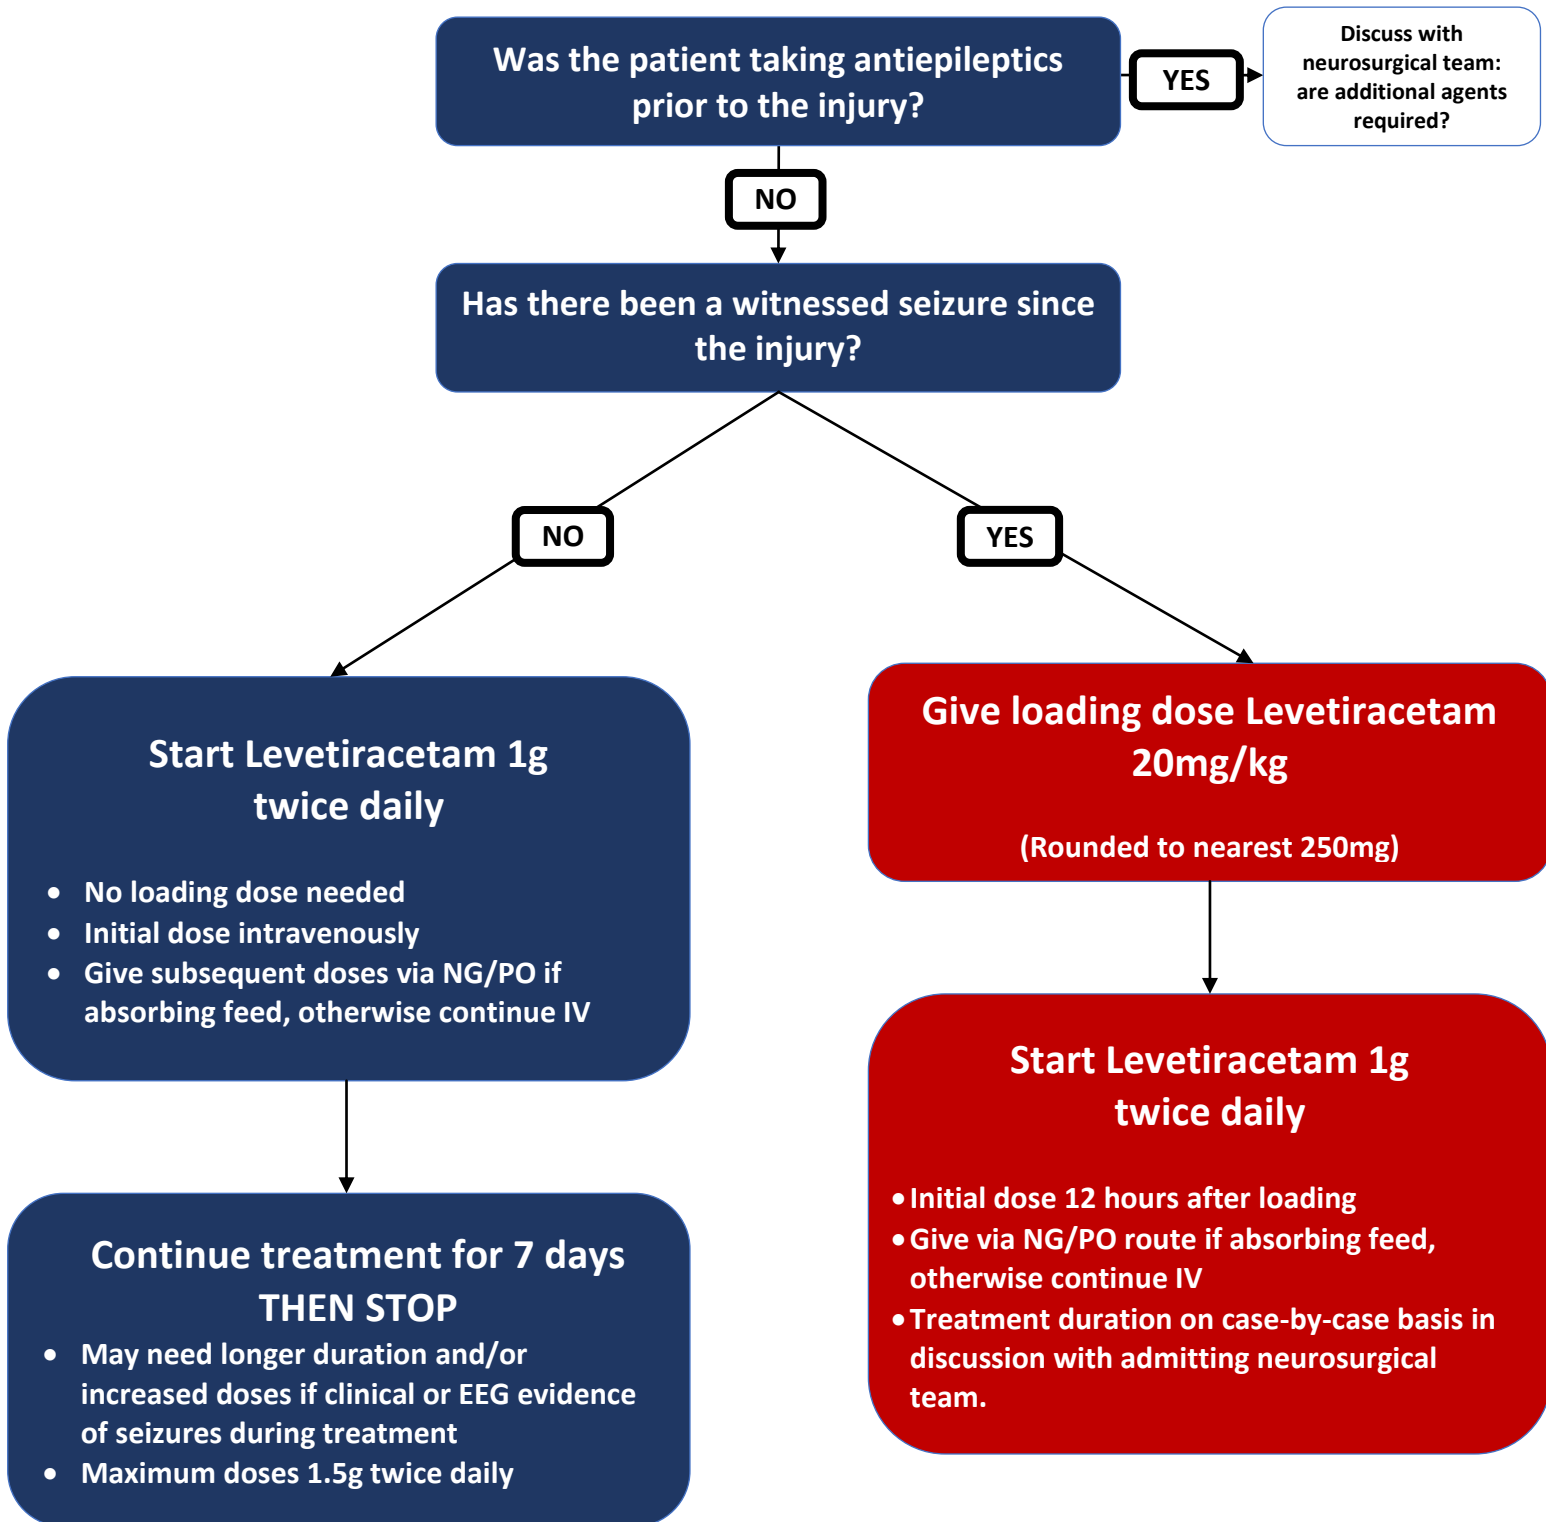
Was the patient taking antiepileptics prior to the injury?

YES

Discuss with neurosurgical team: are additional agents required?

NO

Has there been a witnessed seizure since the injury?

NO

YES

Start Levetiracetam 1g twice daily

- No loading dose needed
- Initial dose intravenously
- Give subsequent doses via NG/PO if absorbing feed, otherwise continue IV

Continue treatment for 7 days THEN STOP

- May need longer duration and/or increased doses if clinical or EEG evidence of seizures during treatment
- Maximum doses 1.5g twice daily

Give loading dose Levetiracetam 20mg/kg

(Rounded to nearest 250mg)

Start Levetiracetam 1g twice daily

- Initial dose 12 hours after loading
- Give via NG/PO route if absorbing feed, otherwise continue IV
- Treatment duration on case-by-case basis in discussion with admitting neurosurgical team.